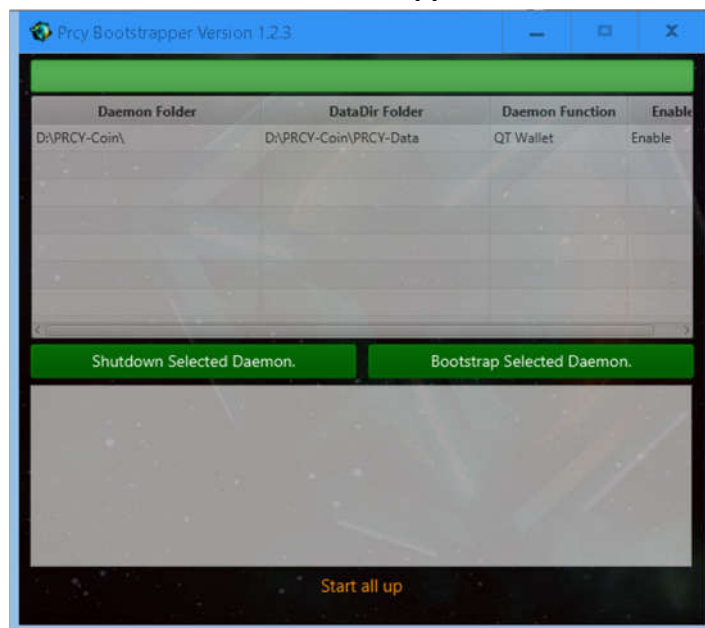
Prcy Bootstrapper Version 1.2.3

| Daemon Folder | DataDir Folder | Daemon Function | Enable |
|---|---|---|---|
| D:\PRCY-Coin\ | D:\PRCY-Coin\PRCY-Data | QT Wallet | Enable |

Shutdown Selected Daemon.

Bootstrap Selected Daemon.

Start all up